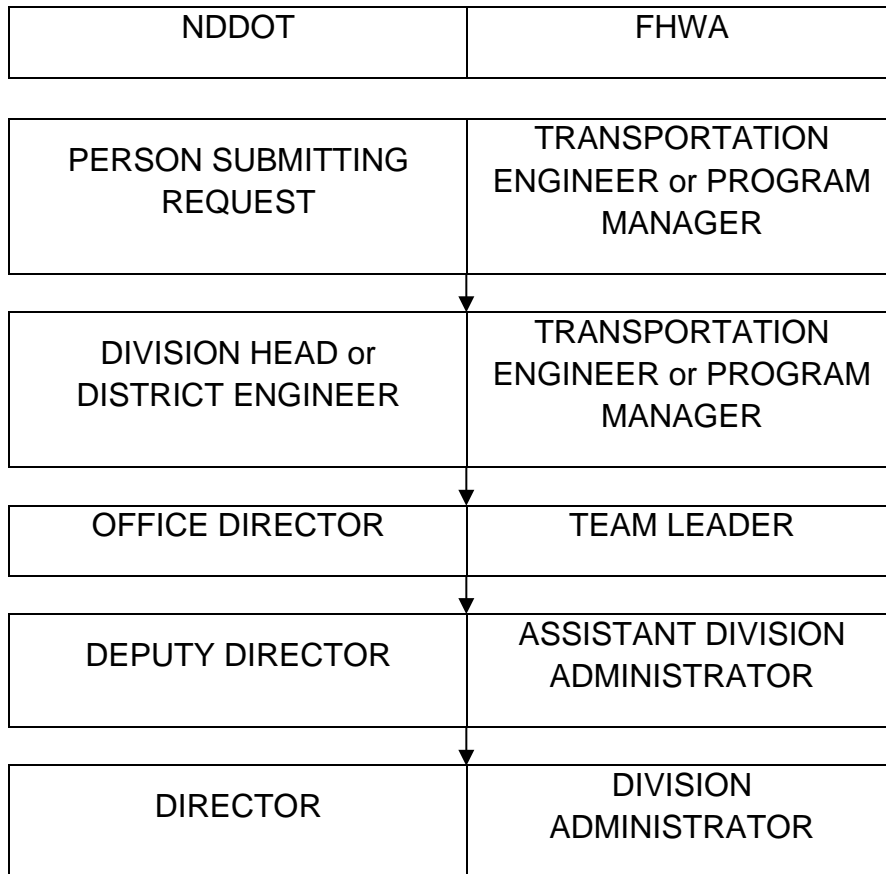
| NDDOT | FHWA |
|---|---|
| PERSON SUBMITTING REQUEST | TRANSPORTATION ENGINEER or PROGRAM MANAGER |
| DIVISION HEAD or DISTRICT ENGINEER | TRANSPORTATION ENGINEER or PROGRAM MANAGER |
| OFFICE DIRECTOR | TEAM LEADER |
| DEPUTY DIRECTOR | ASSISTANT DIVISION ADMINISTRATOR |
| DIRECTOR | DIVISION ADMINISTRATOR |